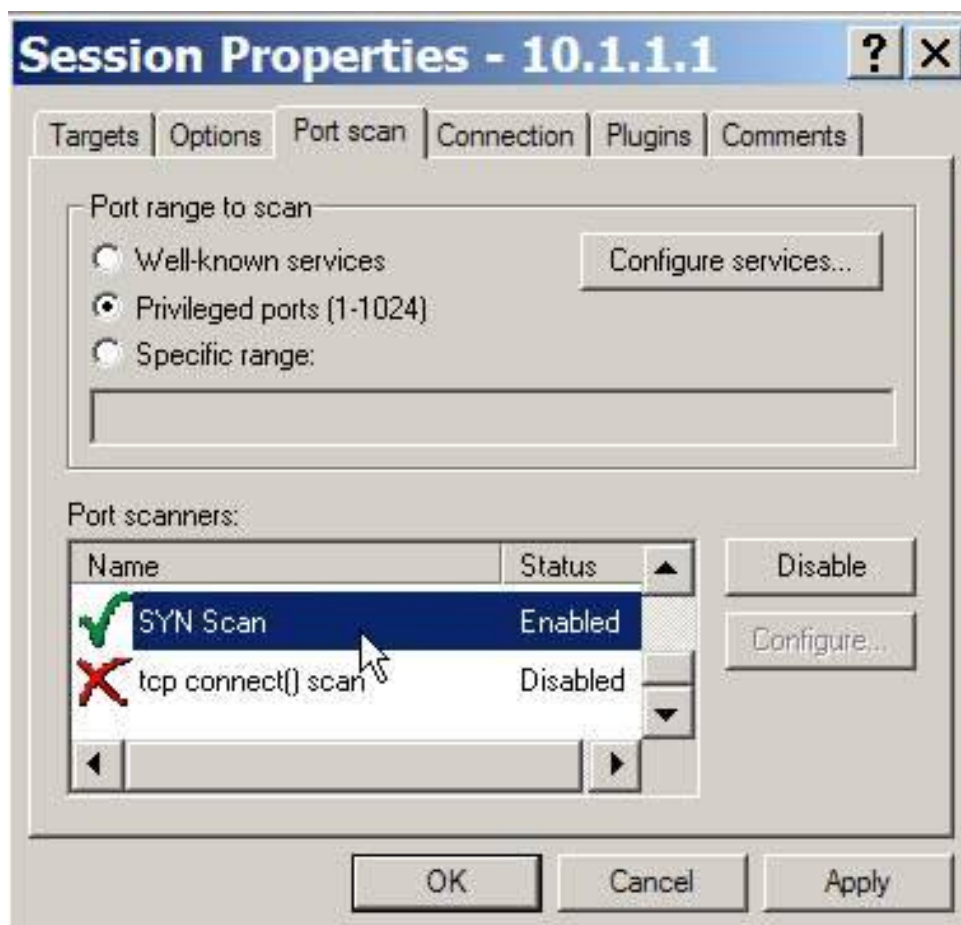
Session Properties - 10.1.1.1

? X

Targets | Options | Port scan | Connection | Plugins | Comments

Port range to scan

Well-known services

Configure services...

Privileged ports (1-1024)

Specific range:

Port scanners:

| Name | Status |
|---|---|
| SYN Scan | Enabled |
| tcp connect() scan | Disabled |

Disable

Configure...

OK

Cancel

Apply